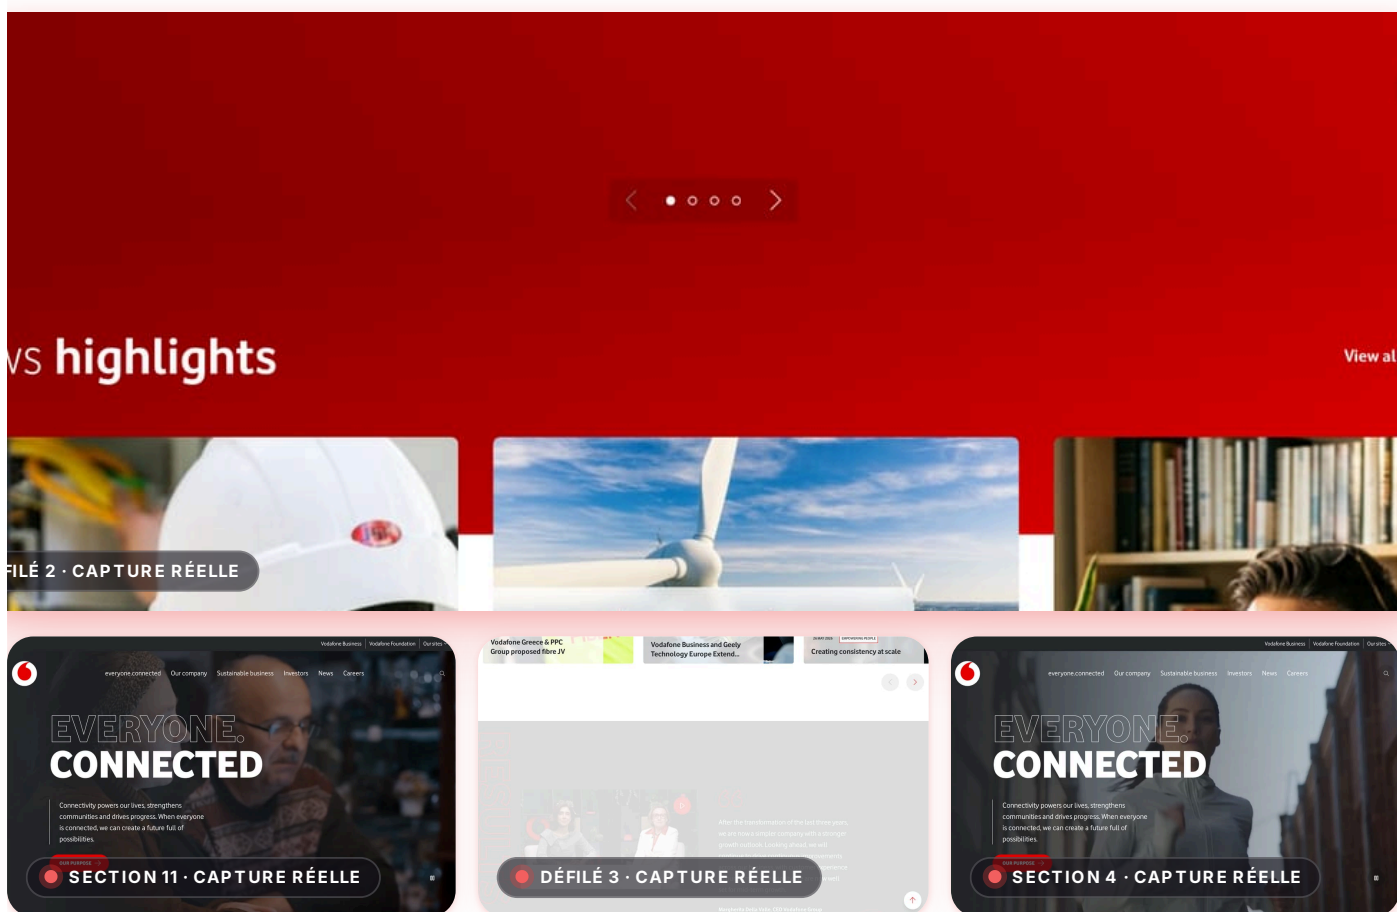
vs highlights

View al

FILÉ 2 · CAPTURE RÉELLE

Vodafone Business | Vodafone Foundation | Our sites

everyone.connected Our company Sustainable business Investors News Careers

EVERYONE. CONNECTED

Connectivity powers our lives, strengthens communities and drives progress. When everyone is connected, we can create a future full of possibilities.

OUR PURPOSE

SECTION 11 · CAPTURE RÉELLE

Vodafone Greece & PPC Group proposed fibre JV

Vodafone Business and Geely Technology Europe Extend...

Creating consistency at scale

DÉFILÉ 3 · CAPTURE RÉELLE

Vodafone Business | Vodafone Foundation | Our sites

everyone.connected Our company Sustainable business Investors News Careers

EVERYONE. CONNECTED

Connectivity powers our lives, strengthens communities and drives progress. When everyone is connected, we can create a future full of possibilities.

OUR PURPOSE

SECTION 4 · CAPTURE RÉELLE